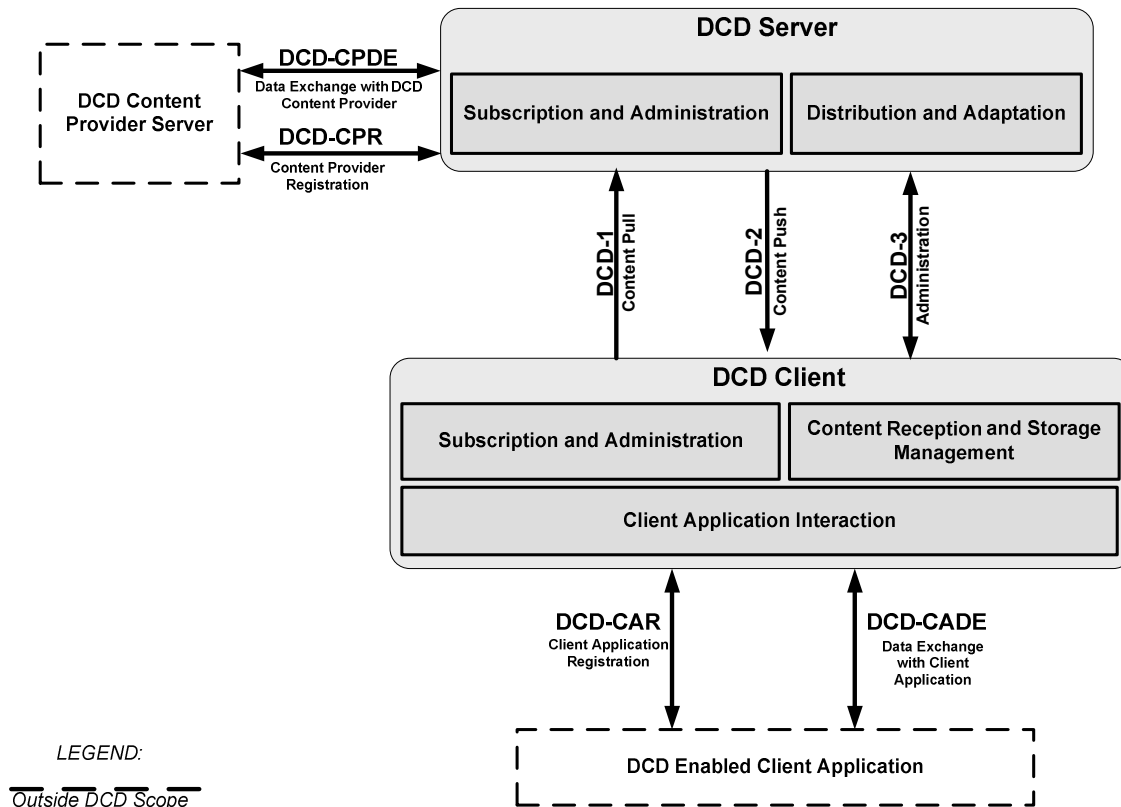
DCD Server

Subscription and Administration

Distribution and Adaptation

DCD Content Provider Server

DCD-CPDE
Data Exchange with DCD Content Provider

DCD-CPR
Content Provider Registration

DCD-1
Content Pull

DCD-2
Content Push

DCD-3
Administration

DCD Client

Subscription and Administration

Content Reception and Storage Management

Client Application Interaction

DCD-CAR
Client Application Registration

DCD-CADE
Data Exchange with Client Application

LEGEND:

Outside DCD Scope

DCD Enabled Client Application